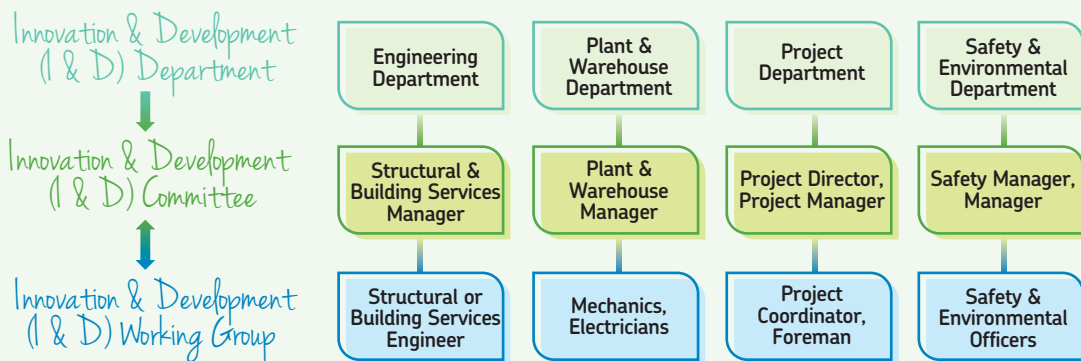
Innovation & Development (I & D) Department

Innovation & Development (I & D) Committee

Innovation & Development (I & D) Working Group

Engineering Department

Plant & Warehouse Department

Project Department

Safety & Environmental Department

Structural & Building Services Manager

Plant & Warehouse Manager

Project Director, Project Manager

Safety Manager, Manager

Structural or Building Services Engineer

Mechanics, Electricians

Project Coordinator, Foreman

Safety & Environmental Officers